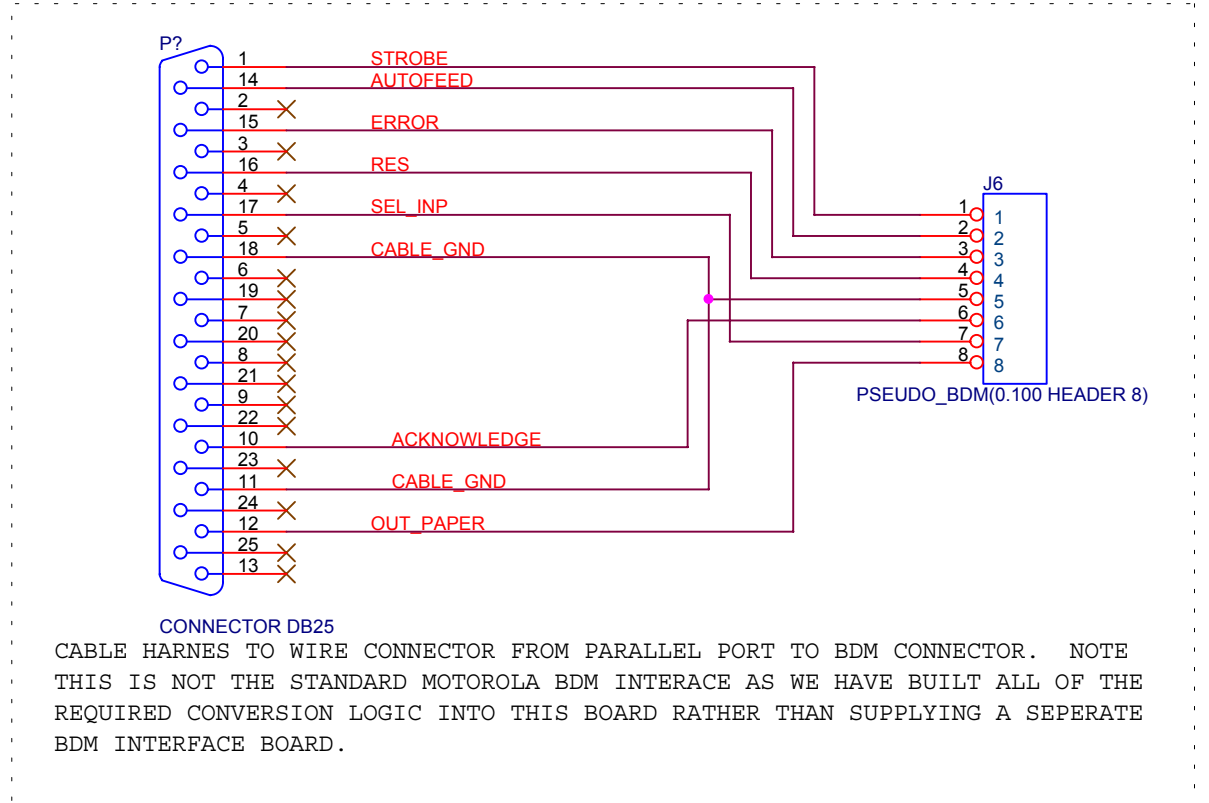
P?

1 STROBE
14 AUTOFEED
2
15 ERROR
3
16 RES
4
17 SEL_INP
5
18 CABLE_GND
6
19
7
20
8
21
9
22
10 ACKNOWLEDGE
23
11 CABLE_GND
24
12 OUT_PAPER
25
13

J6
1 1
2 2
3 3
4 4
5 5
6 6
7 7
8 8
PSEUDO_BDM(0.100 HEADER 8)

CONNECTOR DB25

CABLE HARNES TO WIRE CONNECTOR FROM PARALLEL PORT TO BDM CONNECTOR. NOTE THIS IS NOT THE STANDARD MOTOROLA BDM INTERACE AS WE HAVE BUILT ALL OF THE REQUIRED CONVERSION LOGIC INTO THIS BOARD RATHER THAN SUPPLYING A SEPERATE BDM INTERFACE BOARD.